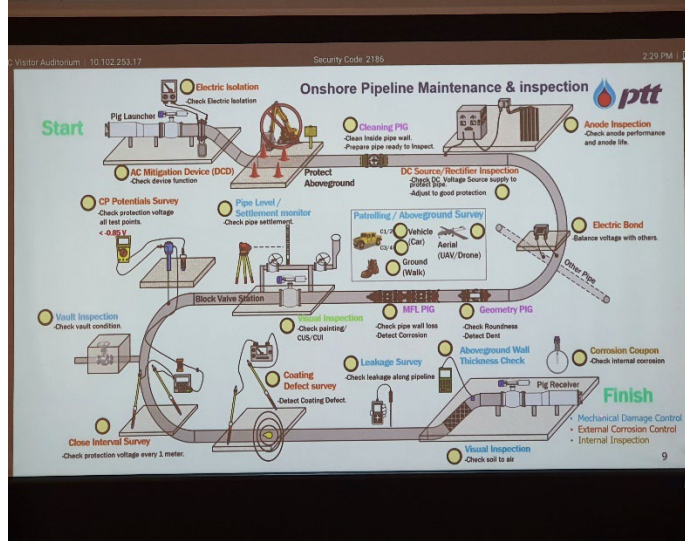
C Visitor Auditorium | 10.102.253.17

Security Code 2186

2:29 PM

Onshore Pipeline Maintenance & inspection

ptt

Start

Electric Isolation
-Check Electric Isolation

Pig Launcher

AC Mitigation Device (DCD)
-Check device function

Protect Aboveground

Cleaning PIG
-Clean inside pipe wall.
-Prepare pipe ready to inspect.

DC Source/Rectifier Inspection
-Check DC Voltage Source supply to protect pipe.
-Adjust to good protection

Anode Inspection
-Check anode performance and anode life.

CP Potentials Survey
-Check protection voltage all test points.
< -0.85 V

Pipe Level / Settlement monitor
-Check pipe settlement

Patrolling / Aboveground Survey
C1/2 Vehicle (Car)
C3/4
Aerial (UAV/Drone)
Ground (Walk)

Electric Bond
-Balance voltage with others.

Other Pipe

Block Valve Station

Vault Inspection
-Check vault condition.

Visual Inspection
-Check painting/ CUS/CUI

MFL PIG
-Check pipe wall loss
-Detect Corrosion

Geometry PIG
-Check Roundness
-Detect Dent

Coating Defect survey
-Detect Coating Defect.

Leakage Survey
-Check leakage along pipeline

Aboveground Wall Thickness Check

Corrosion Coupon
-Check internal corrosion

Pig Receiver

Finish

Close Interval Survey
-Check protection voltage every 1 meter.

Visual Inspection
-Check soil to air

- Mechanical Damage Control
- External Corrosion Control
- Internal Inspection

9